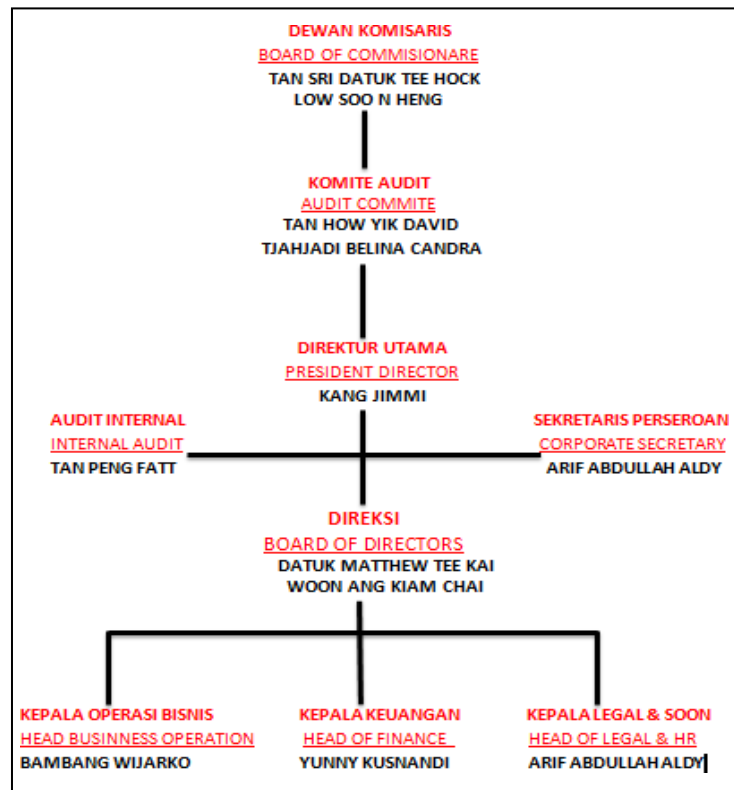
DEWAN KOMISARIS
BOARD OF COMMISIONARE
TAN SRI DATUK TEE HOCK
LOW SOO N HENG

KOMITE AUDIT
AUDIT COMMITE
TAN HOW YIK DAVID
TJAHJADI BELINA CANDRA

DIREKTUR UTAMA
PRESIDENT DIRECTOR
KANG JIMMI

AUDIT INTERNAL
INTERNAL AUDIT
TAN PENG FATT

SEKRETARIS PERSEROAN
CORPORATE SECRETARY
ARIF ABDULLAH ALDY

DIREKSI
BOARD OF DIRECTORS
DATUK MATTHEW TEE KAI
WOON ANG KIAM CHAI

KEPALA OPERASI BISNIS
HEAD BUSINNESS OPERATION
BAMBANG WIJARKO

KEPALA KEUANGAN
HEAD OF FINANCE
YUNNY KUSNANDI

KEPALA LEGAL & SOON
HEAD OF LEGAL & HR
ARIF ABDULLAH ALDY